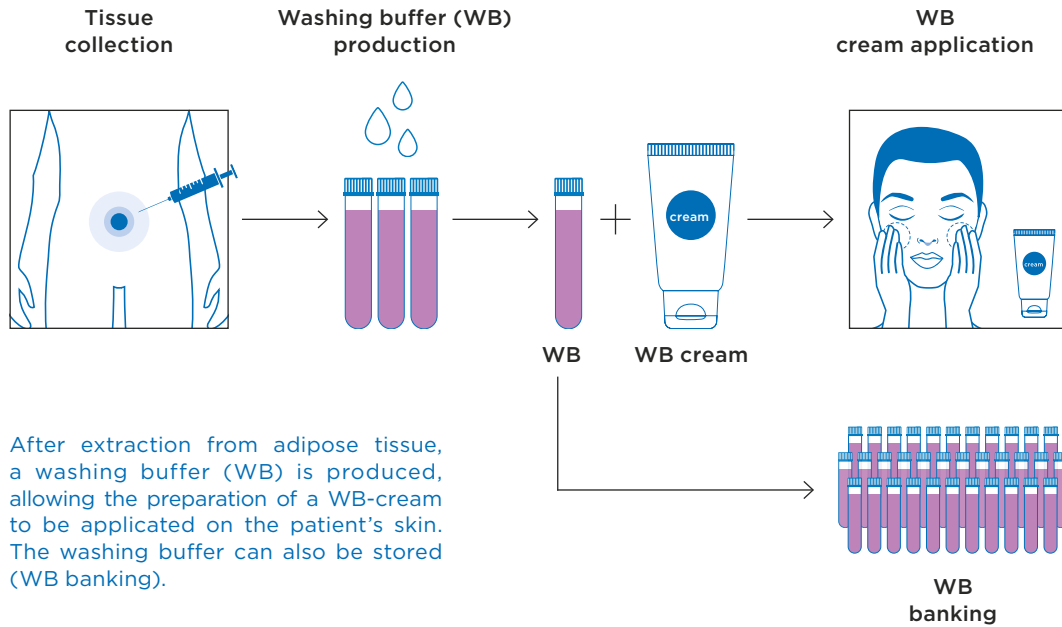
Tissue collection

Washing buffer (WB) production

WB cream application

cream

cream

WB

WB cream

After extraction from adipose tissue, a washing buffer (WB) is produced, allowing the preparation of a WB-cream to be applicated on the patient's skin. The washing buffer can also be stored (WB banking).

WB banking